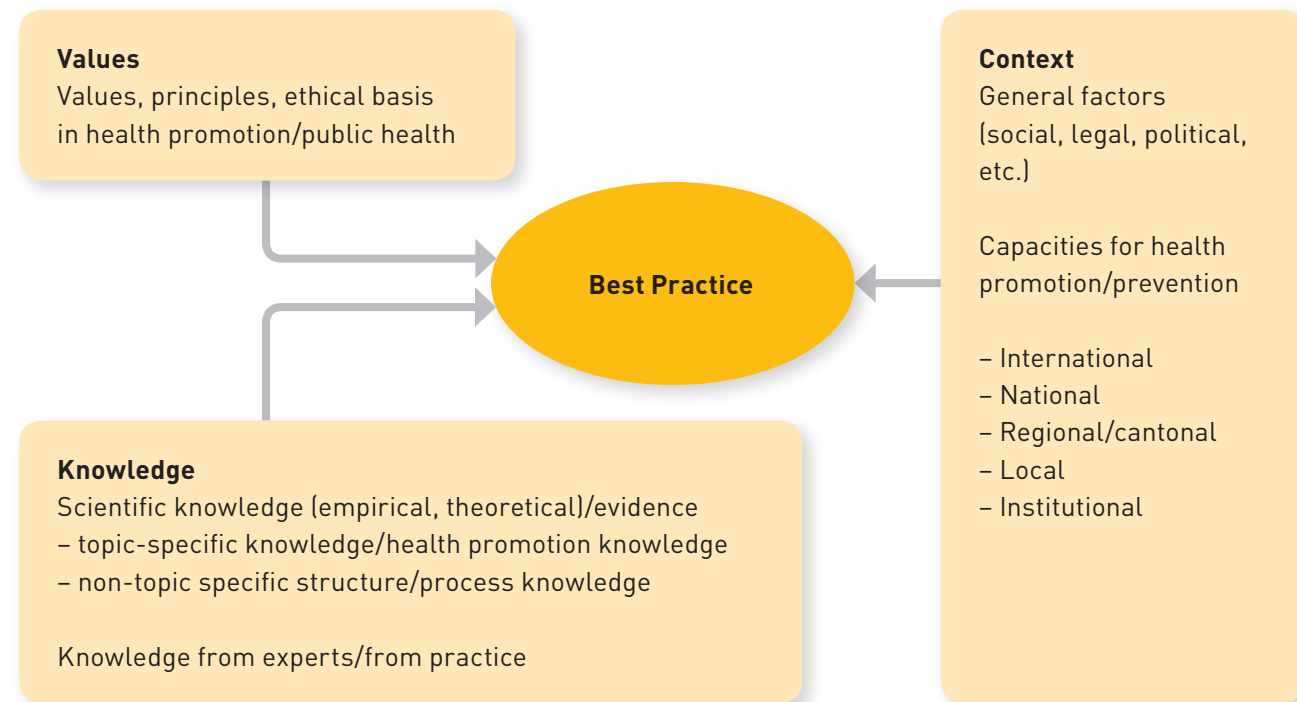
**Values**
Values, principles, ethical basis in health promotion/public health

**Best Practice**

**Context**
General factors (social, legal, political, etc.)

Capacities for health promotion/prevention

– International
– National
– Regional/cantonal
– Local
– Institutional

**Knowledge**
Scientific knowledge (empirical, theoretical)/evidence
– topic-specific knowledge/health promotion knowledge
– non-topic specific structure/process knowledge

Knowledge from experts/from practice